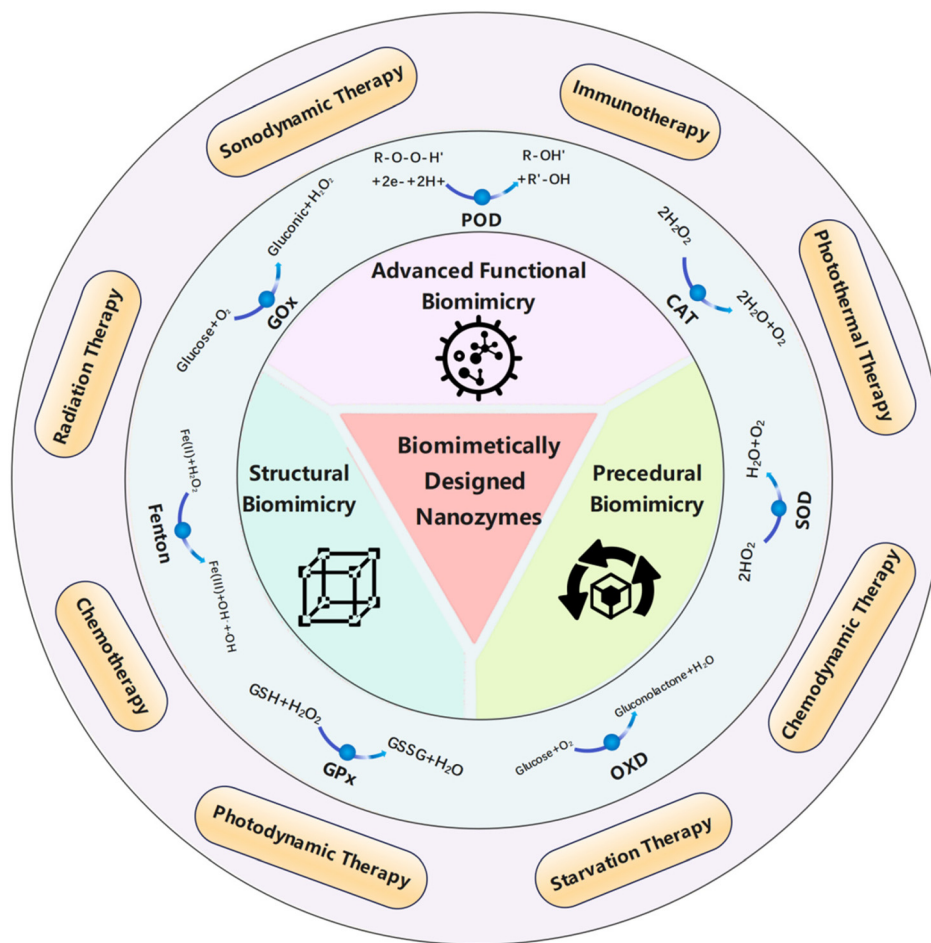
Sonodynamic Therapy

Immunotherapy

Photothermal Therapy

Chemodynamic Therapy

Starvation Therapy

Photodynamic Therapy

Chemotherapy

Radiation Therapy

R-O-O-H'
+2e- +2H+

R-OH'
+R'-OH

POD

$2H_2O_2$

CAT

$2H_2O+O_2$

$H_2O+O_2$

SOD

$2HO_2$

Glucose+$O_2$

Gluconolactone+$H_2O$

OXD

GSH+$H_2O_2$

GSSG+$H_2O$

GPx

Fe(II)+$H_2O_2$

Fenton

Fe(III)+OH·+OH

Glucose+$O_2$

GOx

Gluconic+$H_2O_2$

Advanced Functional Biomimicry

Structural Biomimicry

Biomimetically Designed Nanozymes

Precedural Biomimicry